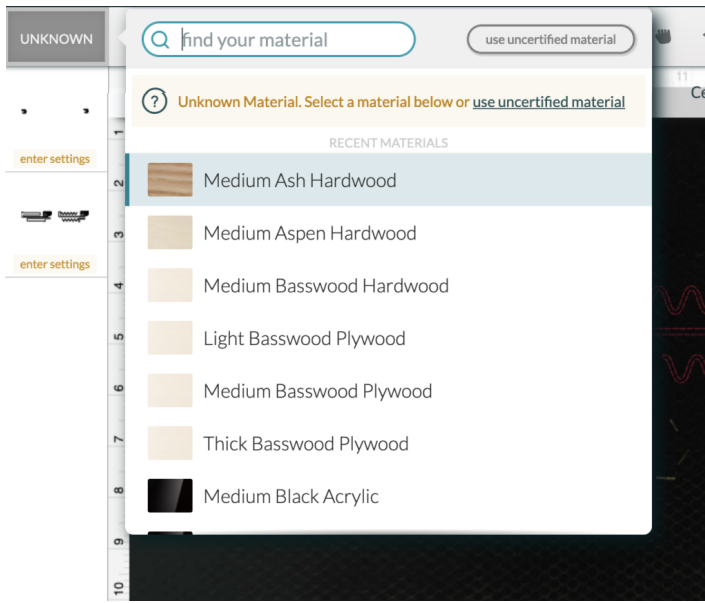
UNKNOWN

find your material

use uncertified material

? Unknown Material. Select a material below or use uncertified material

RECENT MATERIALS

Medium Ash Hardwood

Medium Aspen Hardwood

Medium Basswood Hardwood

Light Basswood Plywood

Medium Basswood Plywood

Thick Basswood Plywood

Medium Black Acrylic

enter settings

enter settings

11

Ce

1
2
3
4
5
6
7
8
9
10